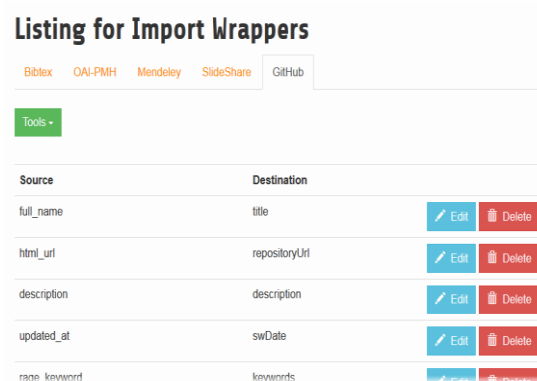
Listing for Import Wrappers

Bibtex OAI-PMH Mendeley SlideShare GitHub

Tools

| Source | Destination | |
|---|---|---|
| full_name | title | Edit Delete |
| html_url | repositoryUrl | Edit Delete |
| description | description | Edit Delete |
| updated_at | swDate | Edit Delete |
| rage_keyword | keywords | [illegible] |